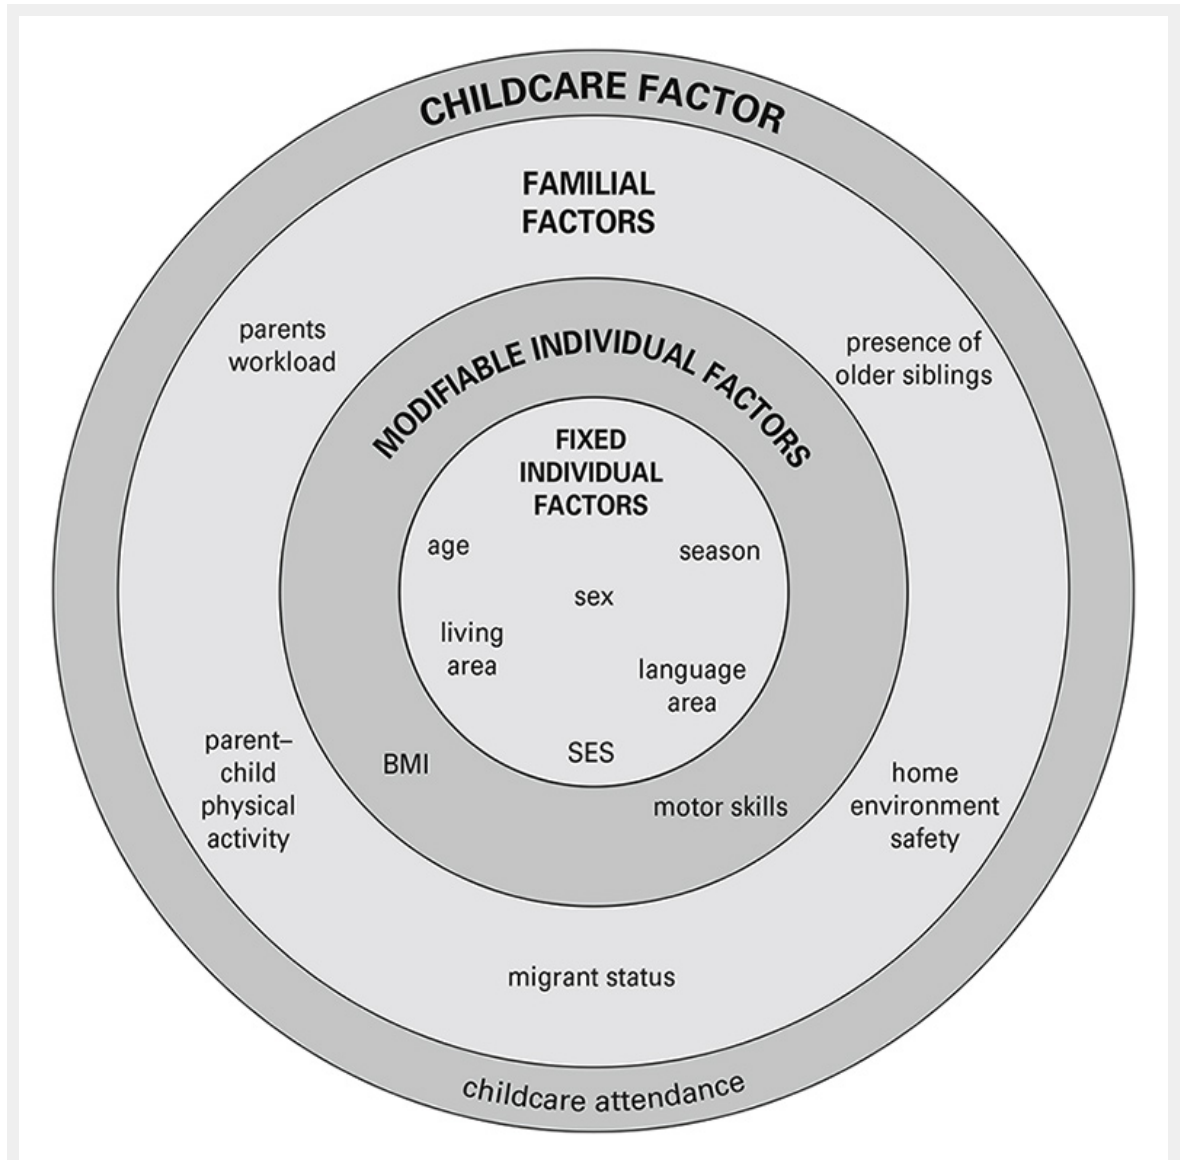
CHILDCARE FACTOR

FAMILIAL FACTORS

parents workload

presence of older siblings

MODIFIABLE INDIVIDUAL FACTORS

FIXED INDIVIDUAL FACTORS

age

season

sex

living area

language area

SES

BMI

motor skills

parent–child physical activity

home environment safety

migrant status

childcare attendance